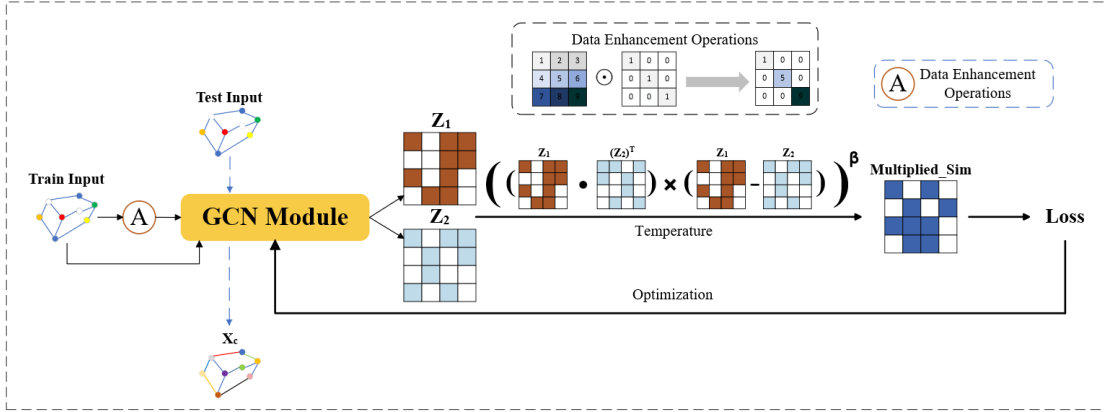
Data Enhancement Operations

| 1 | 2 | 3 |
|---|---|---|
| 4 | 5 | 6 |
| 7 | 8 | 9 |

$\odot$

| 1 | 0 | 0 |
|---|---|---|
| 0 | 1 | 0 |
| 0 | 0 | 1 |

| 1 | 0 | 0 |
|---|---|---|
| 0 | 5 | 0 |
| 0 | 0 | 9 |

A Data Enhancement Operations

Test Input

Train Input

A

GCN Module

$Z_1$

$Z_2$

$\left( \left( Z_1 \cdot (Z_2)^T \right) \times \left( Z_1 - Z_2 \right) \right)^{\beta}$

Multiplied_Sim

Temperature

Loss

Optimization

$X_c$